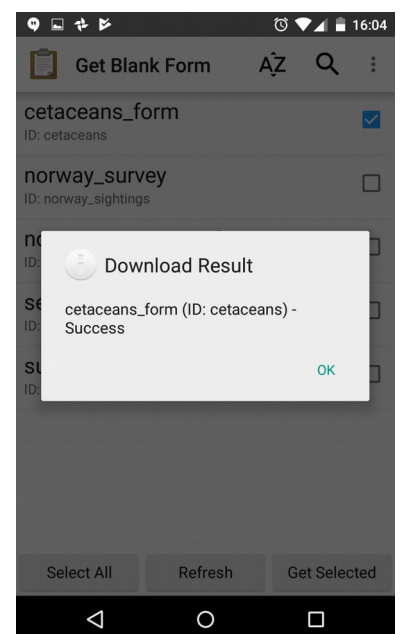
16:04

Get Blank Form

cetaceans_form
ID: cetaceans

norway_survey
ID: norway_sightings

nc
ID:

se
ID:

su
ID:

Download Result

cetaceans_form (ID: cetaceans) - Success

OK

Select All
Refresh
Get Selected